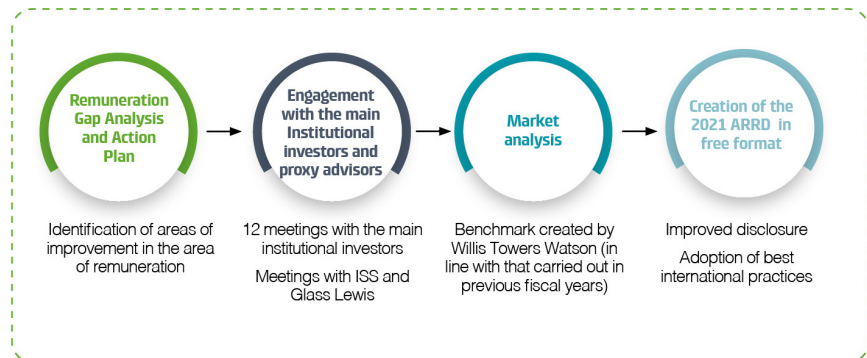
Remuneration Gap Analysis and Action Plan

Identification of areas of improvement in the area of remuneration

Engagement with the main Institutional investors and proxy advisors

12 meetings with the main institutional investors

Meetings with ISS and Glass Lewis

Market analysis

Benchmark created by Willis Towers Watson (in line with that carried out in previous fiscal years)

Creation of the 2021 ARRD in free format

Improved disclosure

Adoption of best international practices